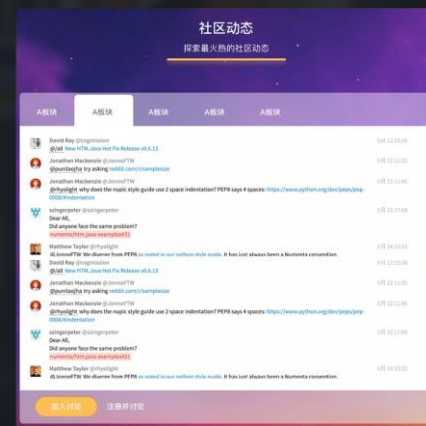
社区动态

探索最火热的社区动态

A板块 | A板块 | A板块 | A板块 | A板块

David Ray @cognission
@/all New HTM.Java Hot Fix Release v0.6.13
5月 12 13:08

Jonathan Mackenzie @JonnoFTW
@puntaojha try asking reddit.com/r/sampleone
5月 12 11:36

Jonathan Mackenzie @JonnoFTW
@rhyolight why does the nupic style guide use 2 space indentation? PEP8 says 4 spaces: https://www.python.org/dev/peps/pep-0008/#indentation
5月 12 11:45

szingerpeter @szingerpeter
Dear All,
Did anyone face the same problem?
numenta/htm.java-examples#31
5月 12 17:08

Matthew Taylor @rhyolight
@JonnoFTW We diverge from PEP8 as noted in our nuition style guide. It has just always been a Numenta convention.
5月 19 23:53

David Ray @cognission
@/all New HTM.Java Hot Fix Release v0.6.13
5月 12 13:08

Jonathan Mackenzie @JonnoFTW
@puntaojha try asking reddit.com/r/sampleone
5月 12 11:36

Jonathan Mackenzie @JonnoFTW
@rhyolight why does the nupic style guide use 2 space indentation? PEP8 says 4 spaces: https://www.python.org/dev/peps/pep-0008/#indentation
5月 12 11:45

szingerpeter @szingerpeter
Dear All,
Did anyone face the same problem?
numenta/htm.java-examples#31
5月 12 17:08

Matthew Taylor @rhyolight
@JonnoFTW We diverge from PEP8 as noted in our nuition style guide. It has just always been a Numenta convention.
5月 19 23:53

加入讨论

注册并讨论